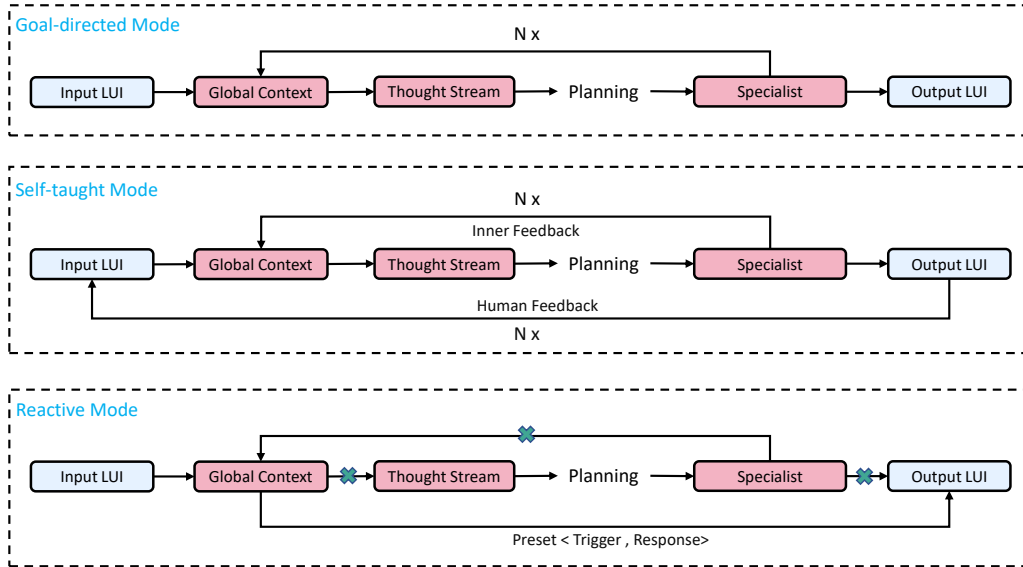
Goal-directed Mode

N x

Input LUI

Global Context

Thought Stream

Planning

Specialist

Output LUI

Self-taught Mode

N x

Inner Feedback

Input LUI

Global Context

Thought Stream

Planning

Specialist

Output LUI

Human Feedback

N x

Reactive Mode

Input LUI

Global Context

Thought Stream

Planning

Specialist

Output LUI

Preset < Trigger , Response>